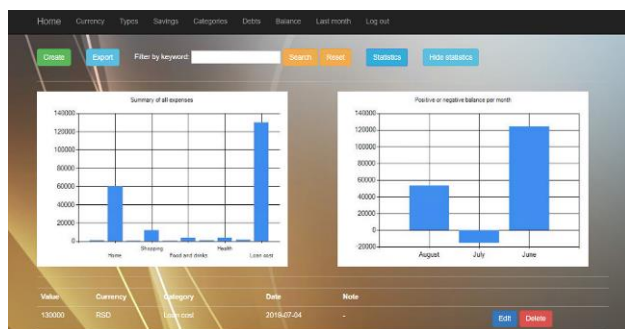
Home Currency Types Savings Categories Debts Balance Last month Log out

Create Export Filter by keyword: Search Reset Statistics Hide statistics

Summary of all expenses

140000
120000
100000
80000
60000
40000
20000
0

Home Shopping Food and drinks Health Loan cost

Positive or negative balance per month

140000
120000
100000
80000
60000
40000
20000
0
-20000

August July June

| Value | Currency | Category | Date | Note | | |
|---|---|---|---|---|---|---|
| 130000 | RSD | Loan cost | 2018-07-04 | - | Edit | Delete |